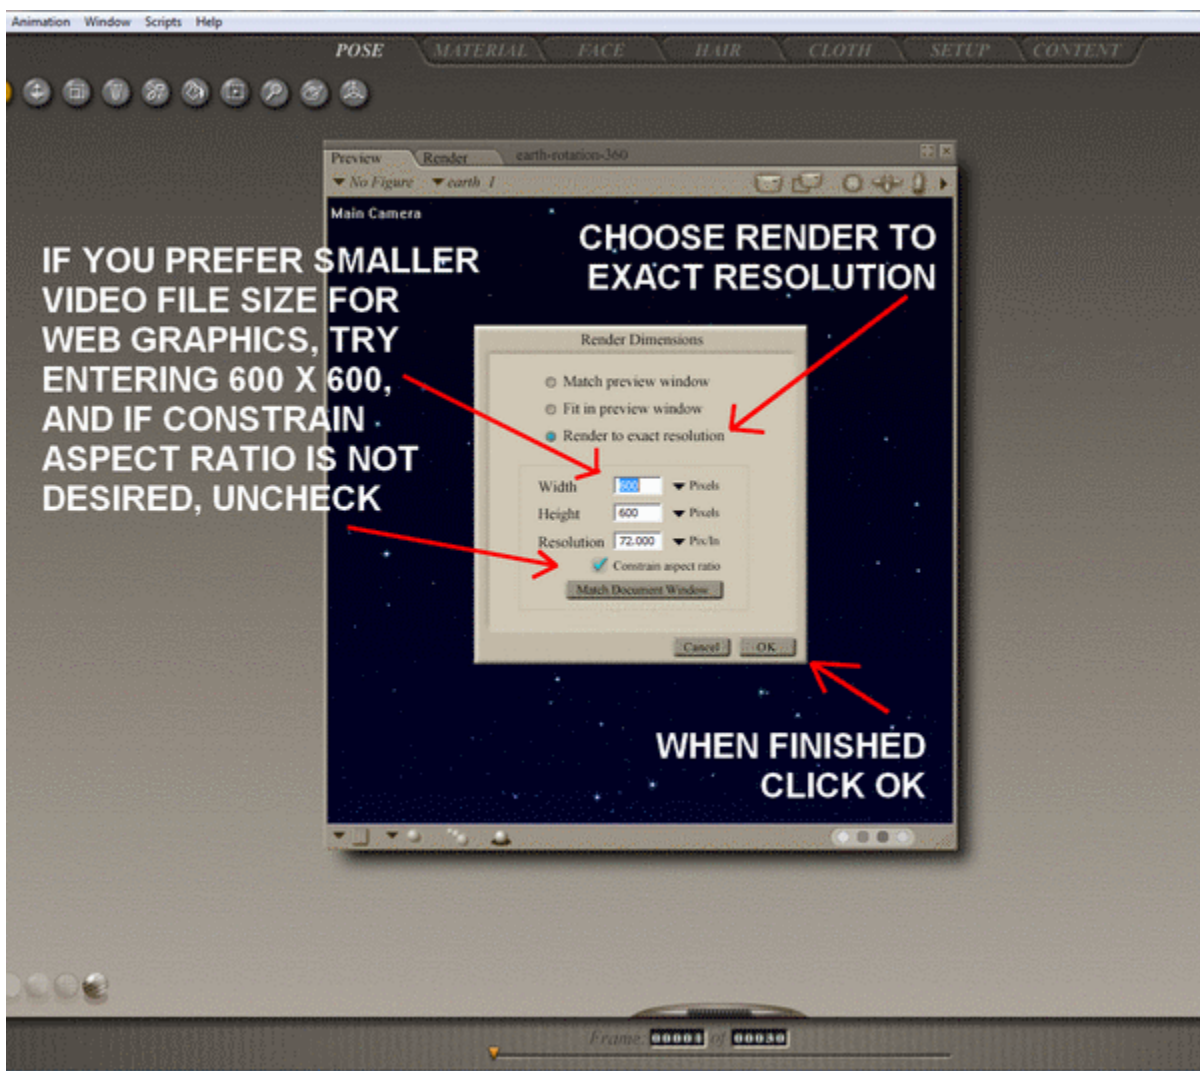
Animation Window Scripts Help

POSE MATERIAL FACE HAIR CLOTH SETUP CONTENT

Preview Render earth-rotation-360

No Figure earth 1

Main Camera

IF YOU PREFER SMALLER VIDEO FILE SIZE FOR WEB GRAPHICS, TRY ENTERING 600 X 600, AND IF CONSTRAIN ASPECT RATIO IS NOT DESIRED, UNCHECK

CHOOSE RENDER TO EXACT RESOLUTION

Render Dimensions

Match preview window

Fit in preview window

Render to exact resolution

Width 600 Pixels

Height 600 Pixels

Resolution 72.000 Pix/In

Constrain aspect ratio

Match Document Window

Cancel OK

WHEN FINISHED CLICK OK

Frame: 00001 of 00030